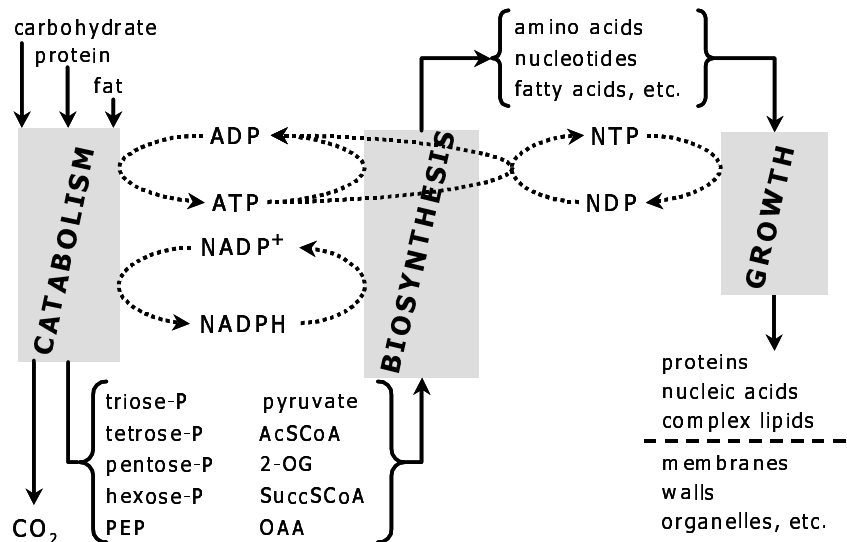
carbohydrate
protein
fat

CATABOLISM

ADP
ATP
NADP$^+$
NADPH

BIOSYNTHESIS

amino acids
nucleotides
fatty acids, etc.

NTP
NDP

GROWTH

CO$_2$

triose-P
tetrose-P
pentose-P
hexose-P
PEP

pyruvate
AcSCoA
2-OG
SuccSCoA
OAA

proteins
nucleic acids
complex lipids

membranes
walls
organelles, etc.